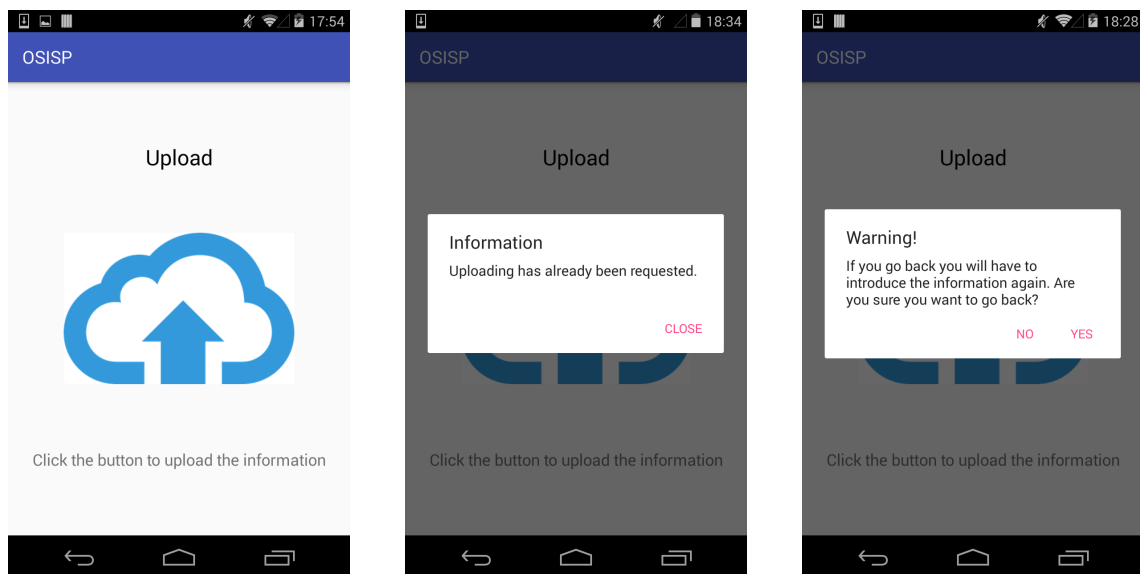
17:54

OSISP

Upload

Click the button to upload the information

18:34

OSISP

Upload

Information

Uploading has already been requested.

CLOSE

Click the button to upload the information

18:28

OSISP

Upload

Warning!

If you go back you will have to introduce the information again. Are you sure you want to go back?

NO YES

Click the button to upload the information